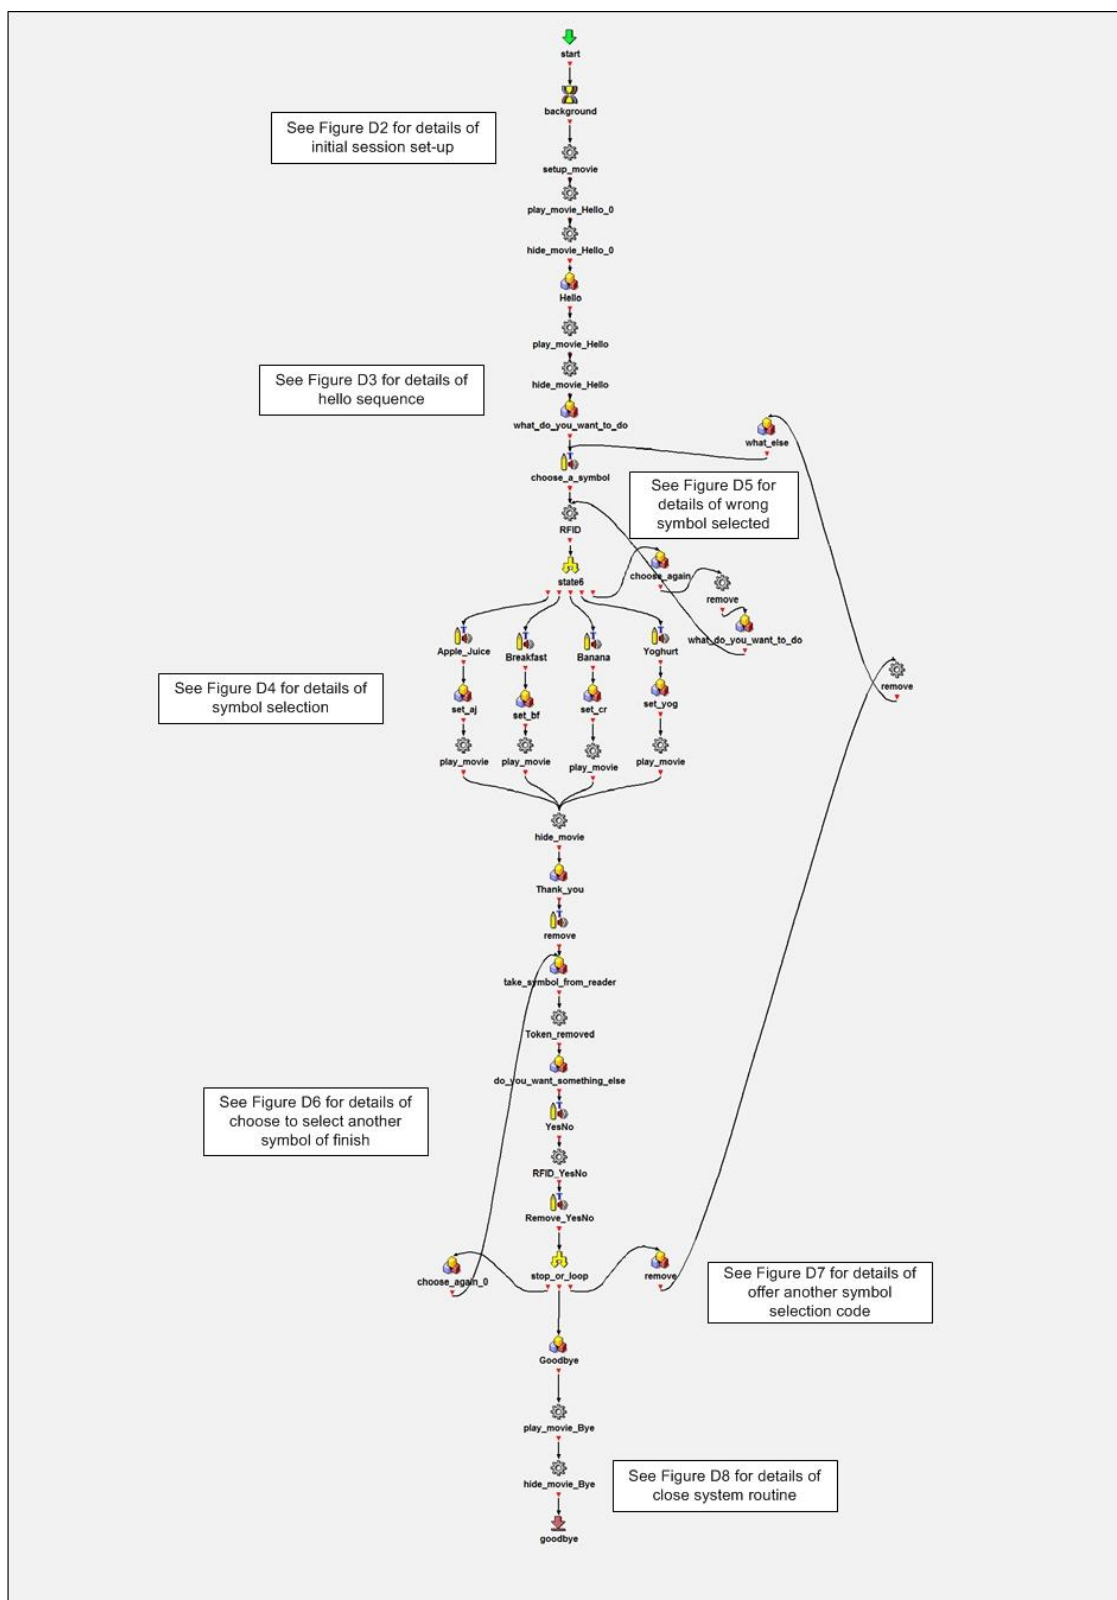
start

background

See Figure D2 for details of initial session set-up

setup_movie

play_movie_Hello_0

hide_movie_Hello_0

Hello

play_movie_Hello

See Figure D3 for details of hello sequence

hide_movie_Hello

what_do_you_want_to_do

what_else

choose_a_symbol

See Figure D5 for details of wrong symbol selected

RFID

state6

choose_again

remove

what_do_you_want_to_do

remove

Apple_Juice

Breakfast

Banana

Yoghurt

See Figure D4 for details of symbol selection

set_aj

set_bf

set_cr

set_yog

play_movie

play_movie

play_movie

play_movie

hide_movie

Thank_you

remove

take_symbol_from_reader

Token_removed

do_you_want_something_else

See Figure D6 for details of choose to select another symbol of finish

YesNo

RFID_YesNo

Remove_YesNo

choose_again_0

stop_or_loop

remove

See Figure D7 for details of offer another symbol selection code

Goodbye

play_movie_Bye

hide_movie_Bye

See Figure D8 for details of close system routine

goodbye